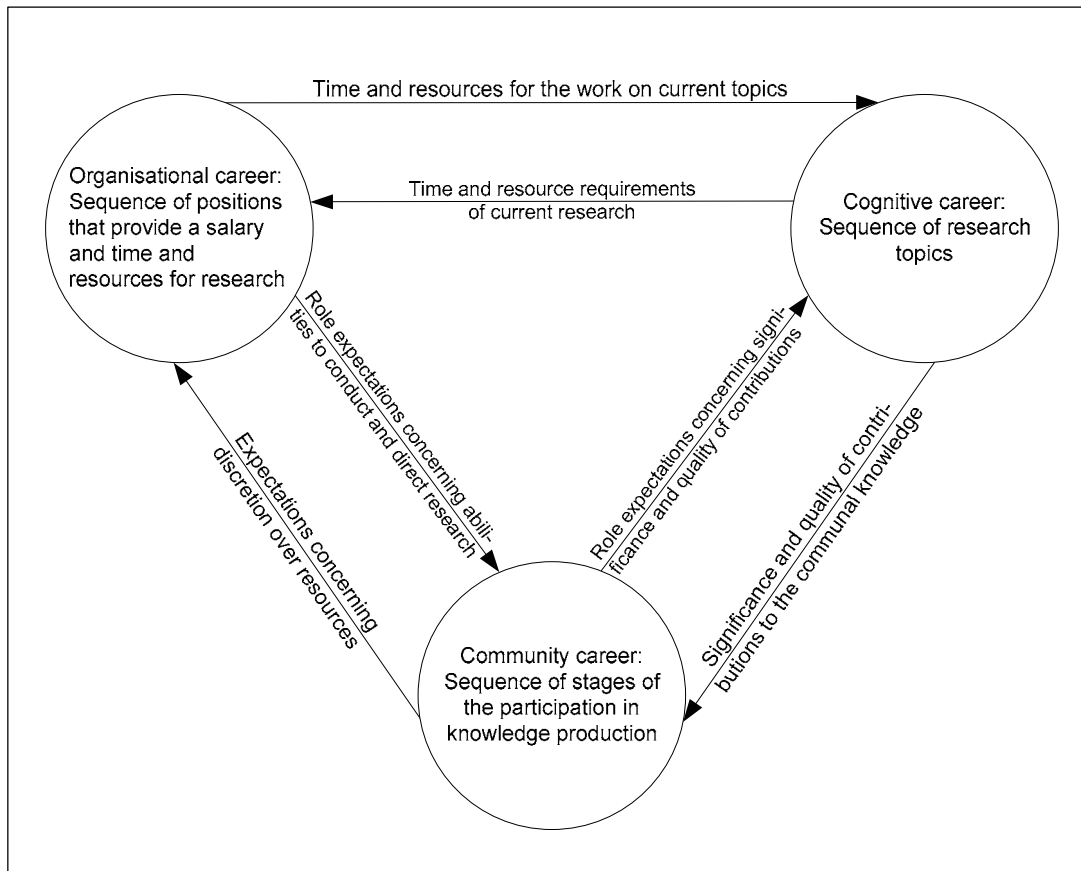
Time and resources for the work on current topics

Organisational career: Sequence of positions that provide a salary and time and resources for research

Time and resource requirements of current research

Cognitive career: Sequence of research topics

Role expectations concerning abilities to conduct and direct research

Role expectations concerning significance and quality of contributions

Expectations concerning discretion over resources

Significance and quality of contributions to the communal knowledge

Community career: Sequence of stages of the participation in knowledge production